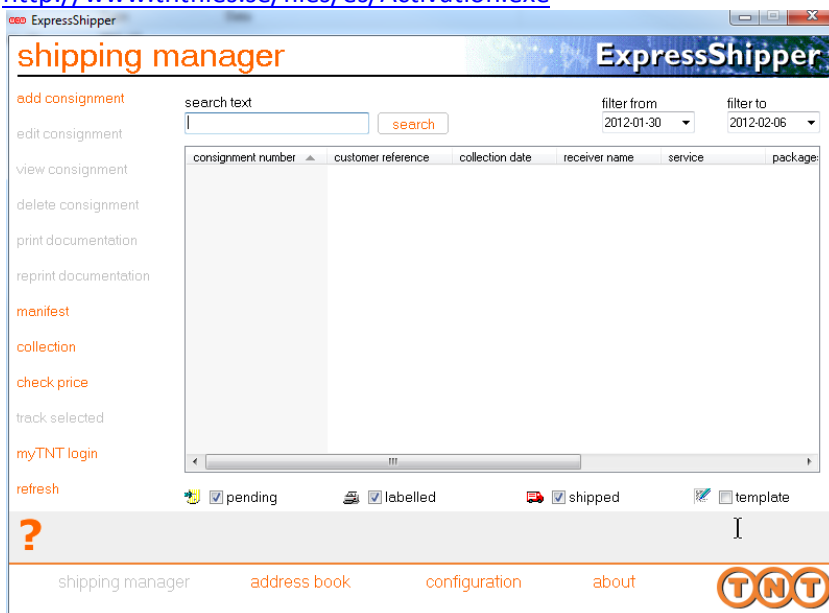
ExpressShipper

shipping manager

ExpressShipper

add consignment

edit consignment

view consignment

delete consignment

print documentation

reprint documentation

manifest

collection

check price

track selected

myTNT login

refresh

search text

search

filter from

2012-01-30

filter to

2012-02-06

| consignment number | customer reference | collection date | receiver name | service | packages |
|---|---|---|---|---|---|

pending labelled shipped template

?

shipping manager address book configuration about

TNT